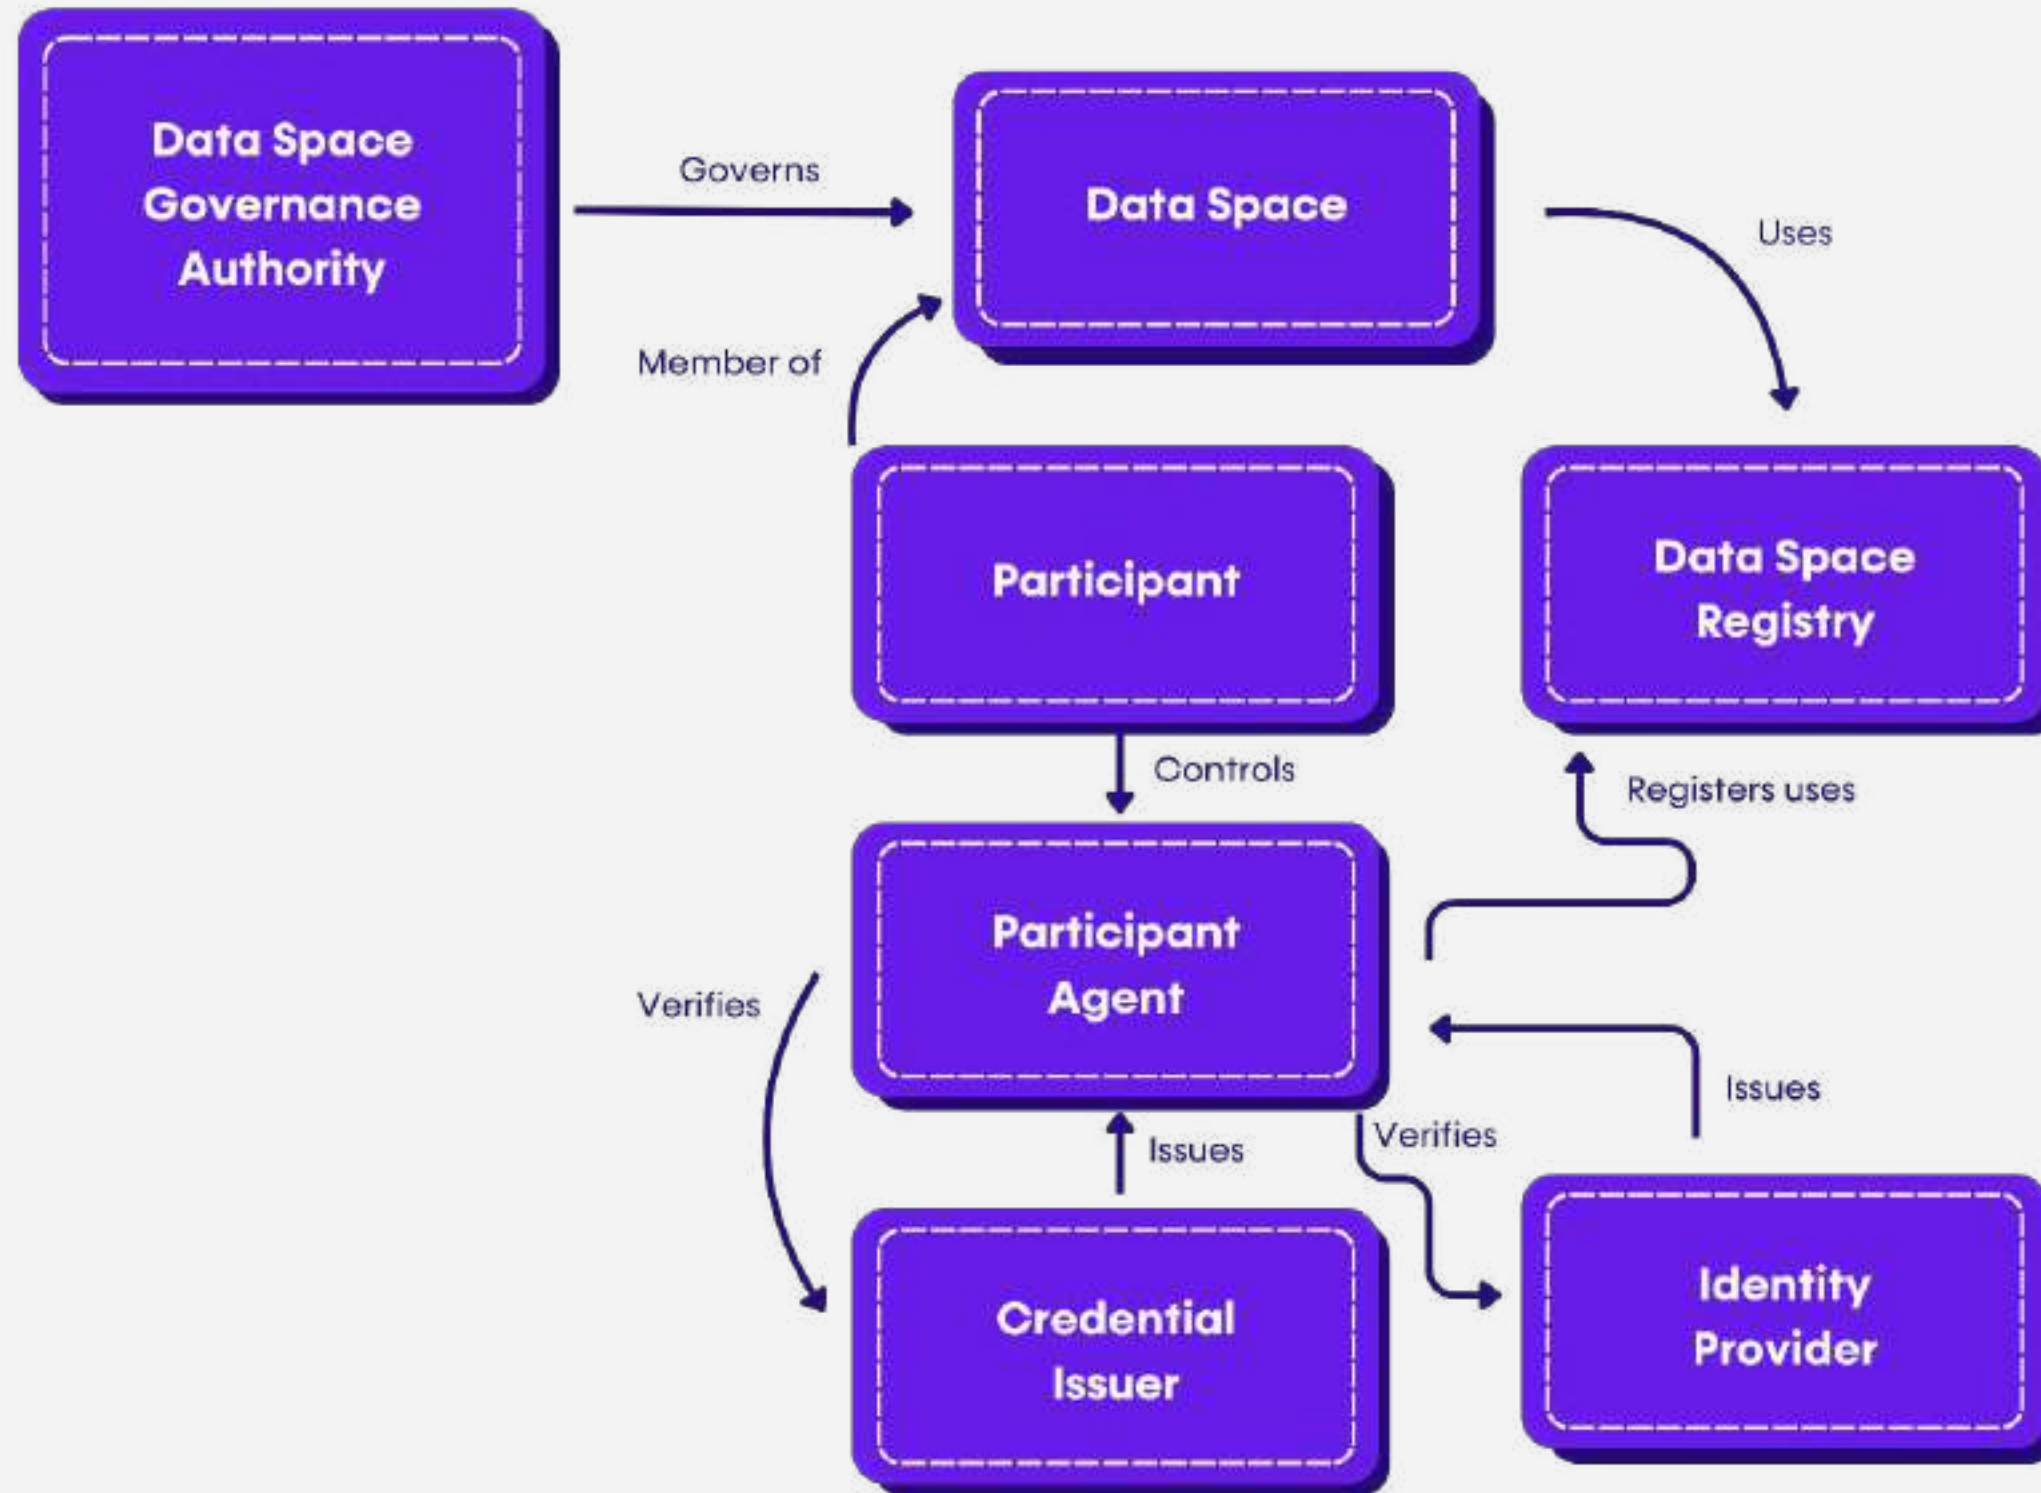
Data Space Governance Authority

Governs

Data Space

Uses

Member of

Participant

Data Space Registry

Controls

Registers uses

Participant Agent

Verifies

Issues

Issues

Verifies

Credential Issuer

Identity Provider